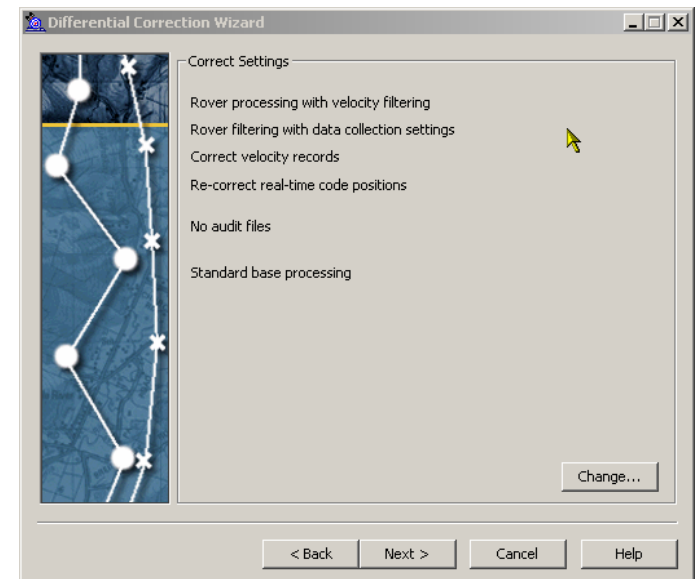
Differential Correction Wizard

Correct Settings

Rover processing with velocity filtering
Rover filtering with data collection settings
Correct velocity records
Re-correct real-time code positions

No audit files

Standard base processing

Change...

< Back
Next >
Cancel
Help